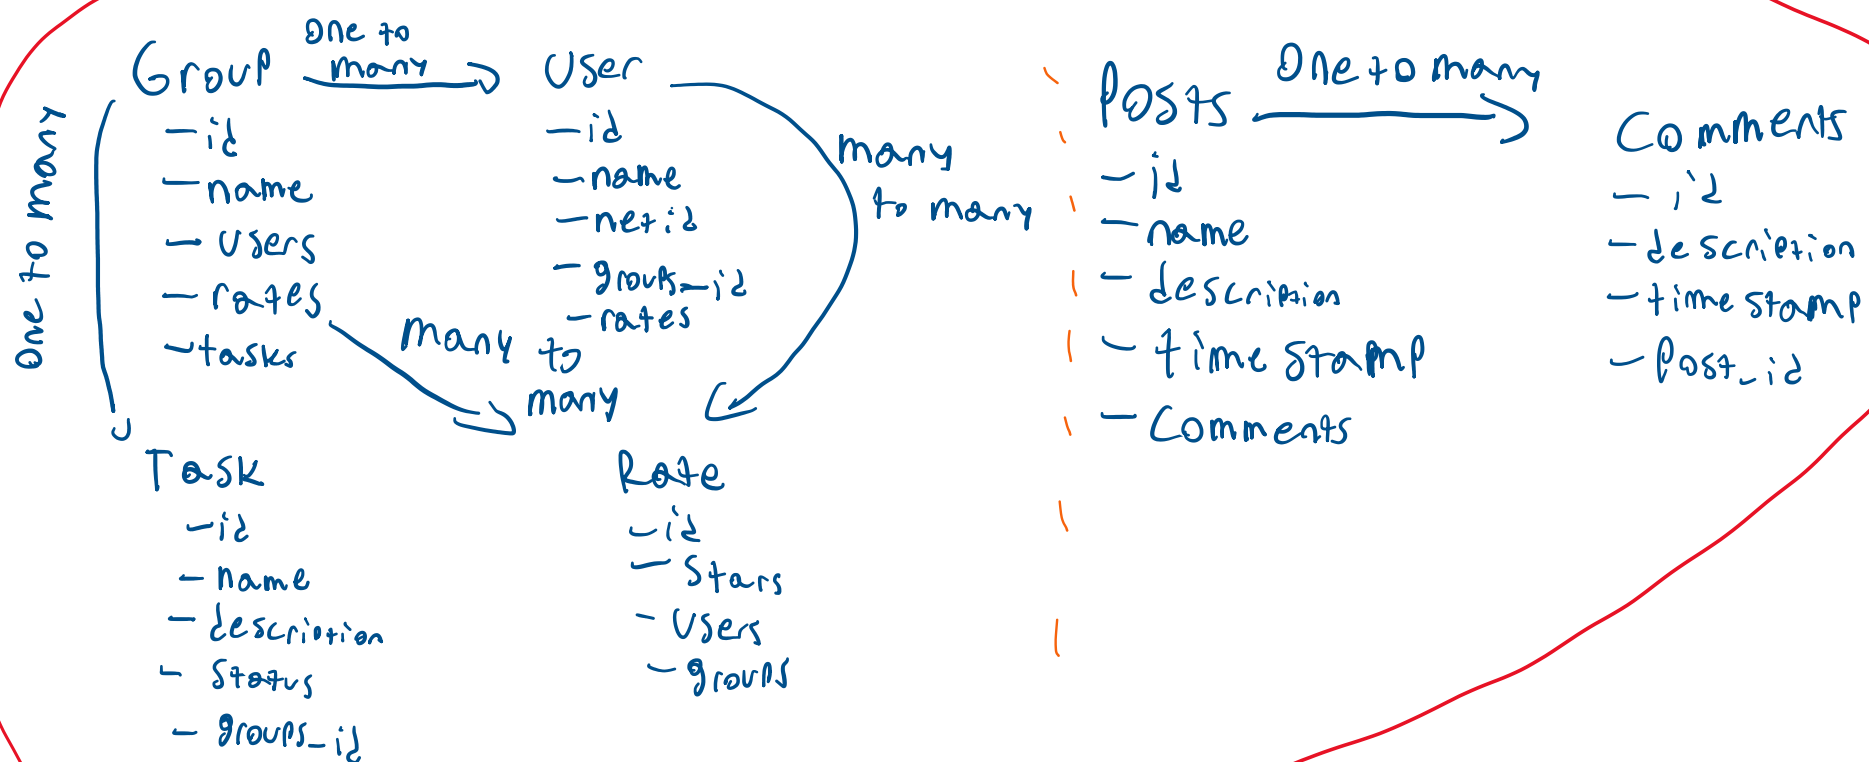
Group One to many User
-id
-name
-users
-rates
-tasks

-id
-name
-netid
-groups_id
-rates

many to many

many to many

One to many

Task
-id
-name
-description
-Status
-groups_id

Rate
-id
-Stars
-Users
-groups

Posts One to many Comments
-id
-name
-description
-time stamp
-Comments

-id
-description
-time stamp
-Post_id